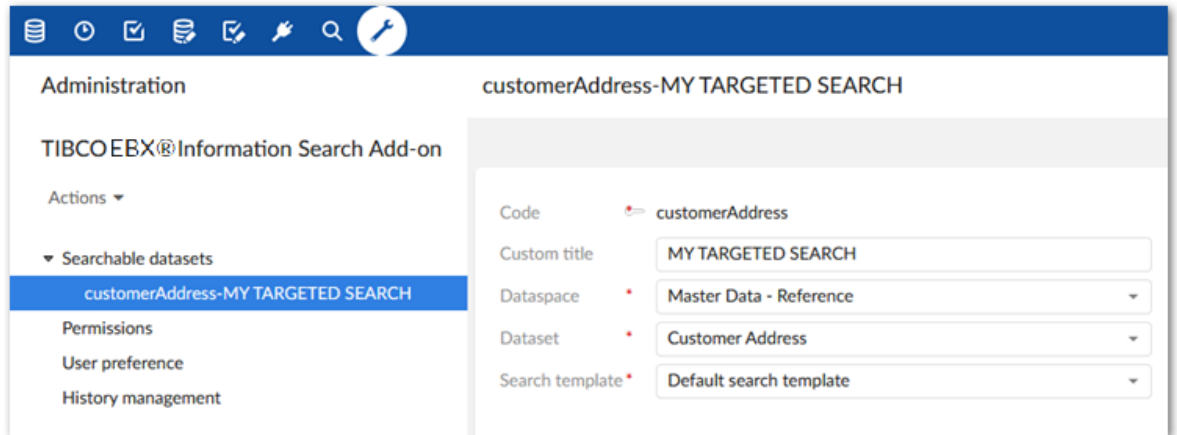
Administration

TIBCO EBX® Information Search Add-on

Actions

Searchable datasets

customerAddress-MY TARGETED SEARCH

Permissions

User preference

History management

customerAddress-MY TARGETED SEARCH

Code * customerAddress

Custom title MY TARGETED SEARCH

Dataspace * Master Data - Reference

Dataset * Customer Address

Search template * Default search template